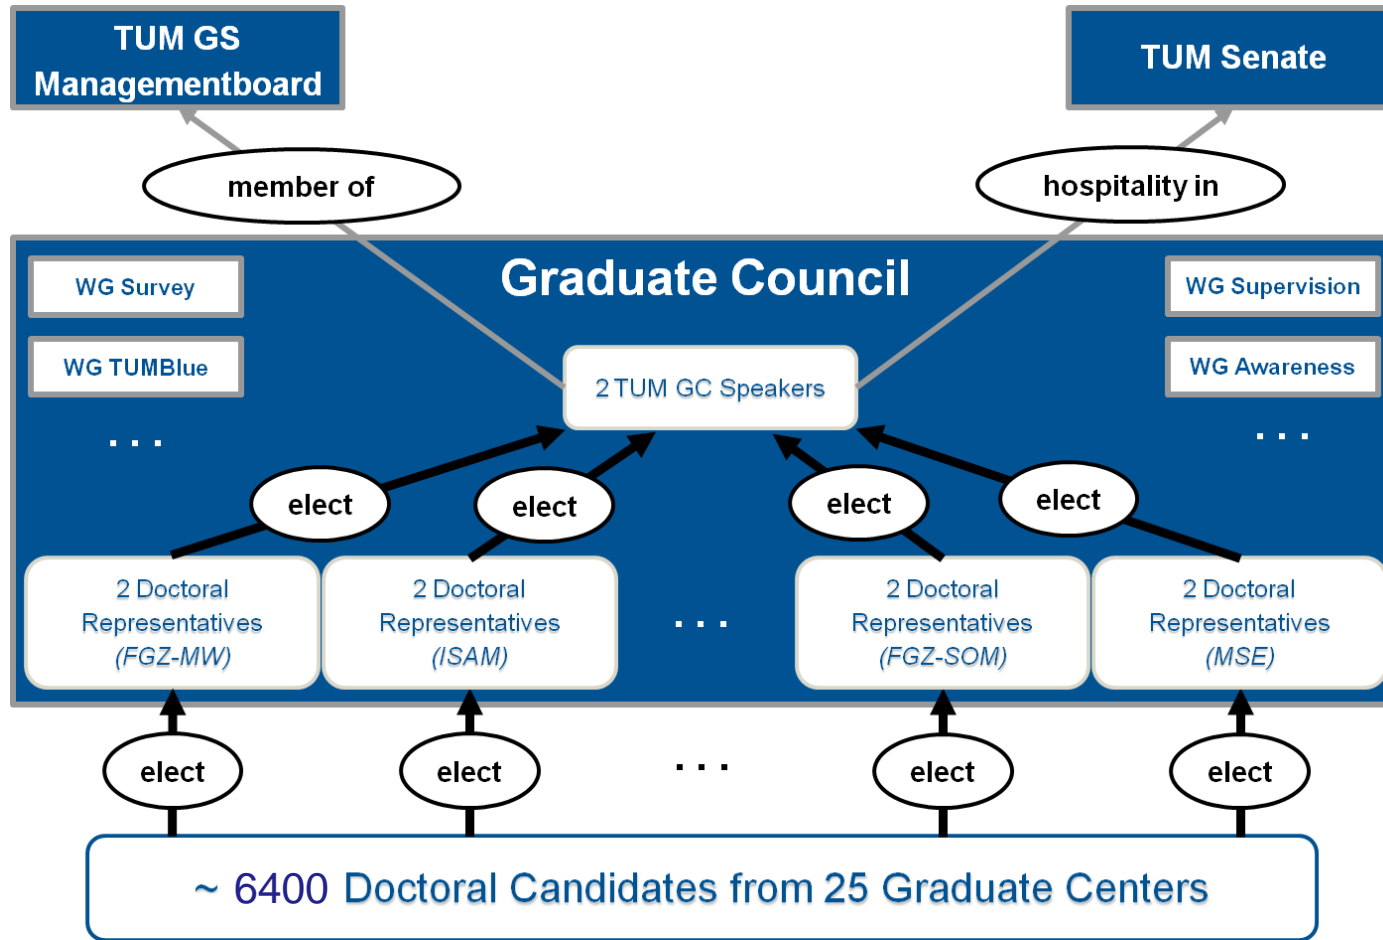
TUM GS Managementboard

TUM Senate

member of

hospitality in

WG Survey

Graduate Council

WG Supervision

WG TUMBlue

WG Awareness

2 TUM GC Speakers

. . .

. . .

elect

elect

elect

elect

2 Doctoral Representatives (FGZ-MW)

2 Doctoral Representatives (ISAM)

. . .

2 Doctoral Representatives (FGZ-SOM)

2 Doctoral Representatives (MSE)

elect

elect

. . .

elect

elect

~ 6400 Doctoral Candidates from 25 Graduate Centers